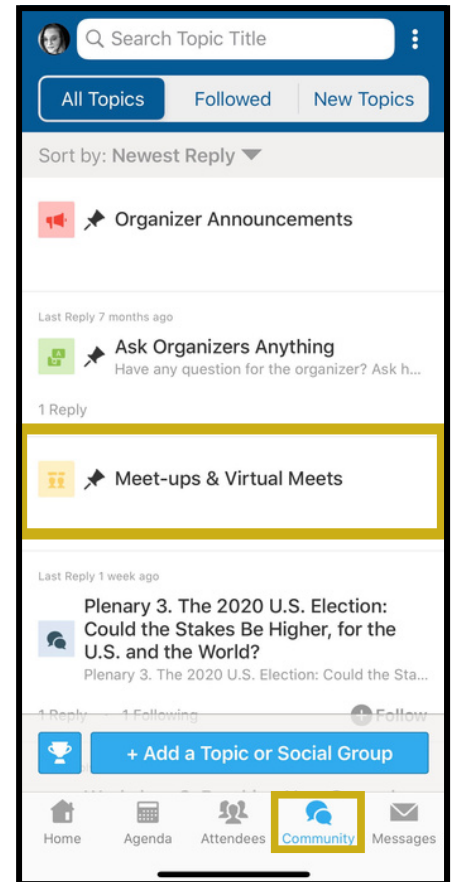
Search Topic Title

All Topics | Followed | New Topics

Sort by: Newest Reply

Organizer Announcements

Last Reply 7 months ago

Ask Organizers Anything

Have any question for the organizer? Ask h...

1 Reply

Meet-ups & Virtual Meets

Last Reply 1 week ago

Plenary 3. The 2020 U.S. Election: Could the Stakes Be Higher, for the U.S. and the World?

Plenary 3. The 2020 U.S. Election: Could the Sta...

1 Reply · 1 Following

Follow

+ Add a Topic or Social Group

Home
Agenda
Attendees
Community
Messages